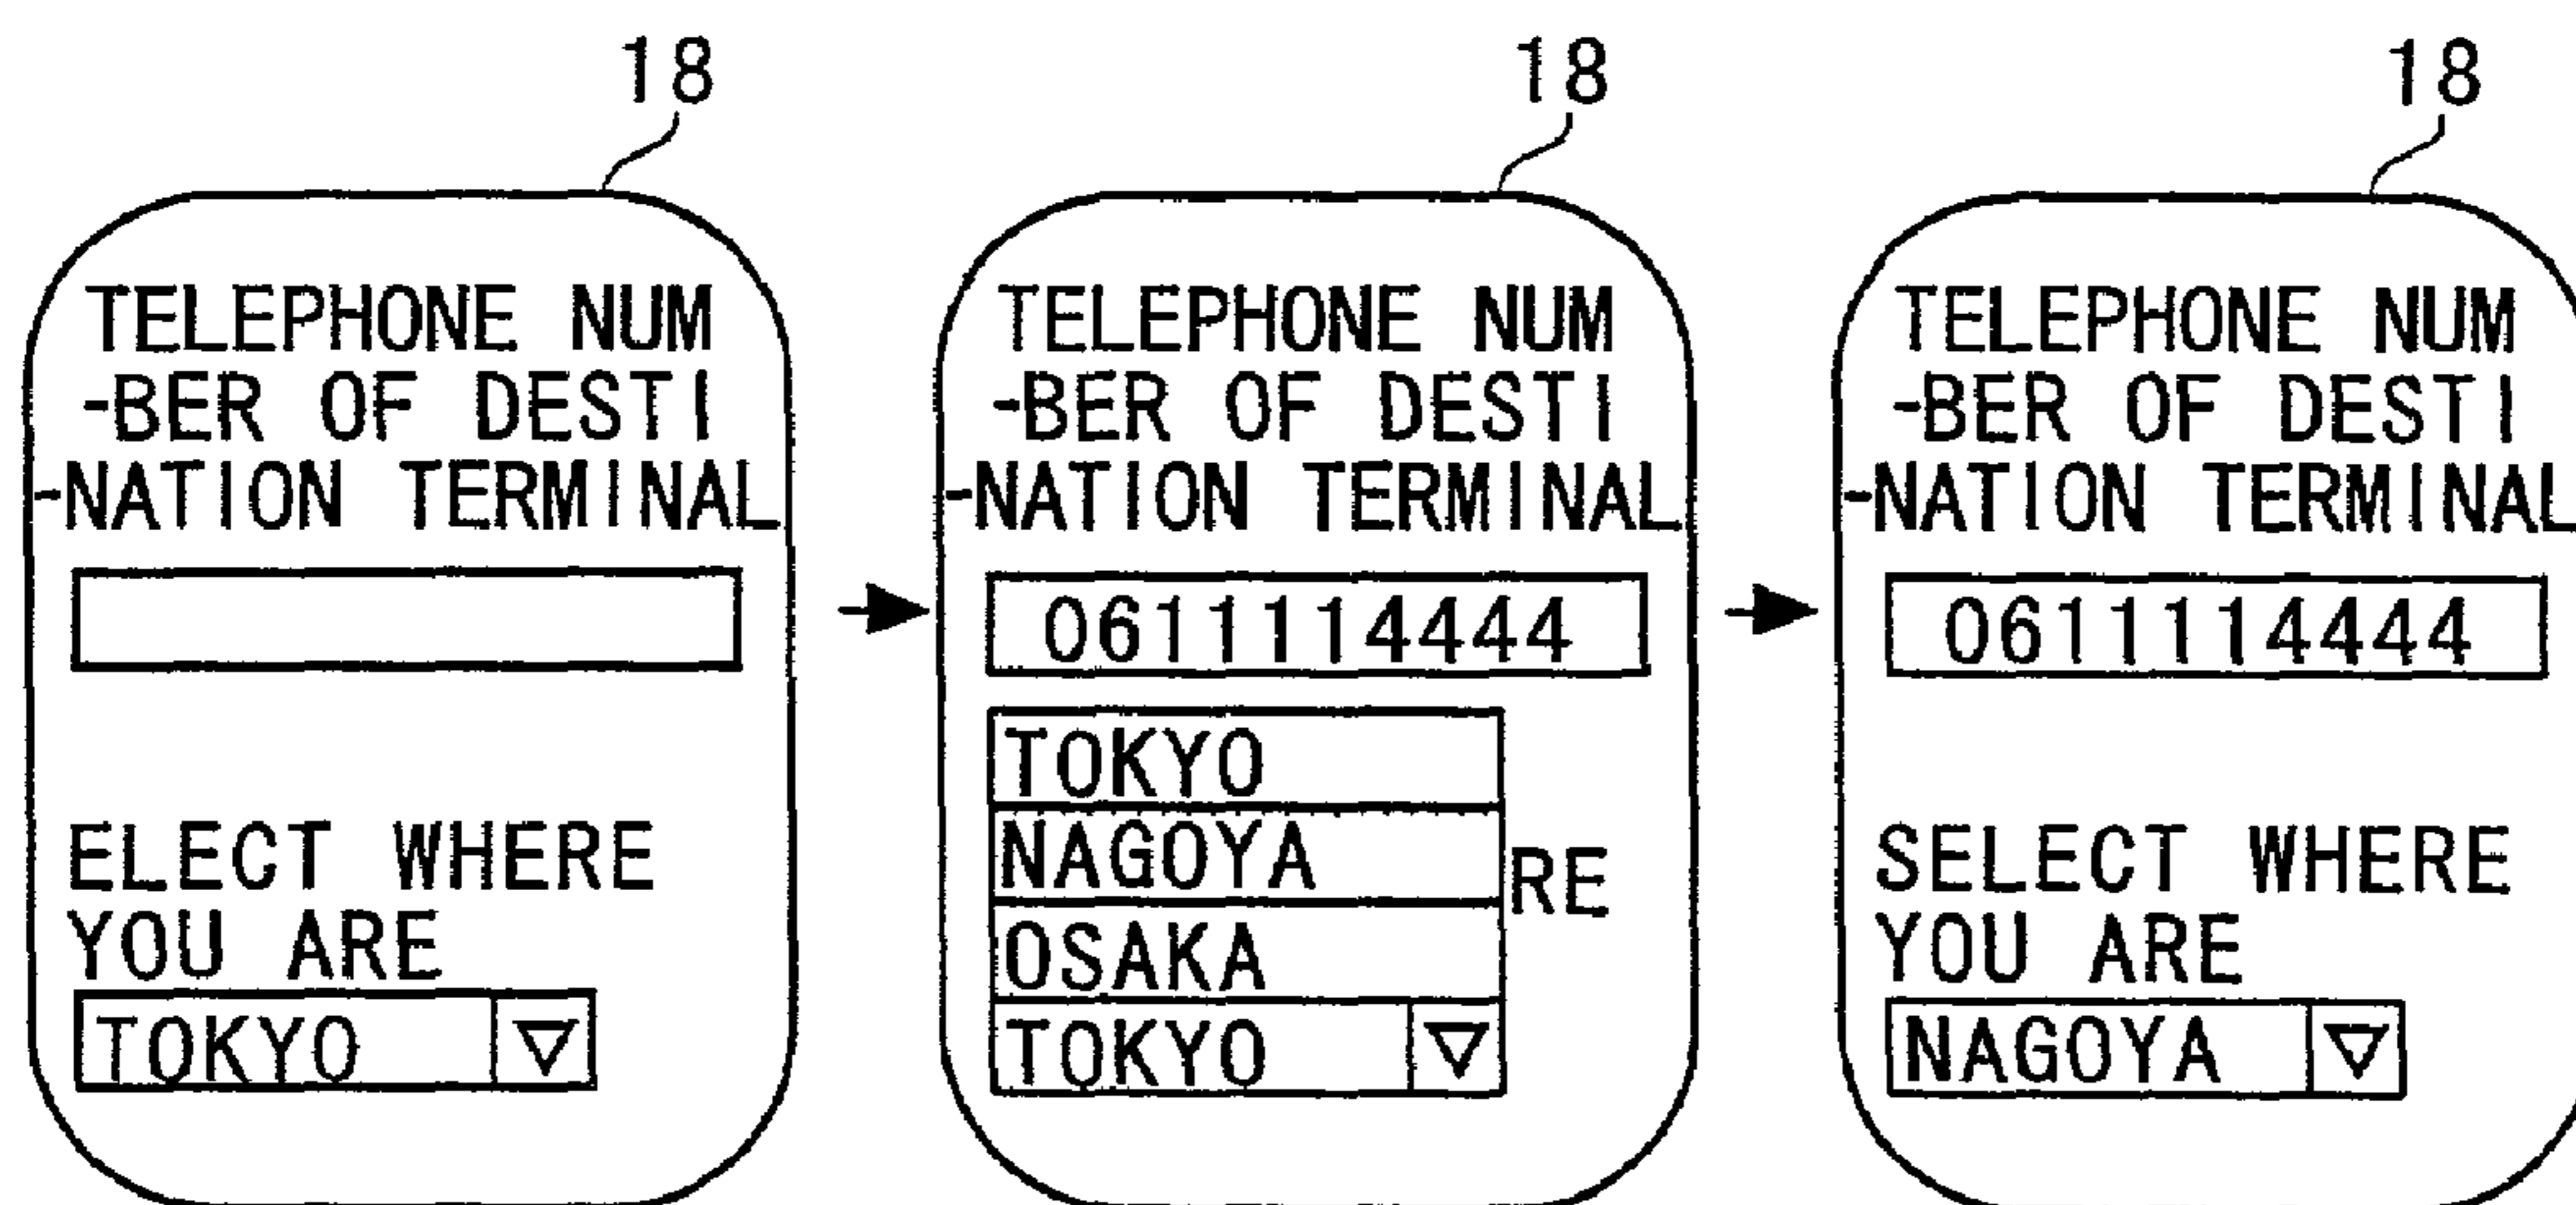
18

TELEPHONE NUM -BER OF DESTI -NATION TERMINAL

ELECT WHERE YOU ARE

TOKYO ▽

18

TELEPHONE NUM -BER OF DESTI -NATION TERMINAL

0611114444

TOKYO
NAGOYA
OSAKA
TOKYO ▽

RE

18

TELEPHONE NUM -BER OF DESTI -NATION TERMINAL

0611114444

SELECT WHERE YOU ARE

NAGOYA ▽